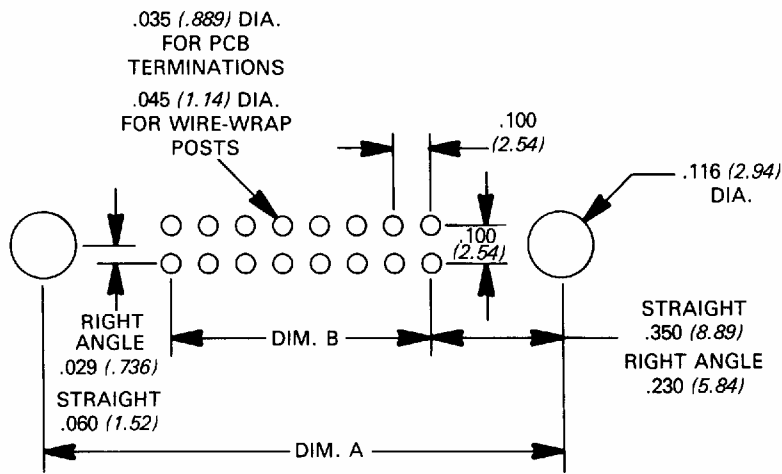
.035 (.889) DIA.
FOR PCB
TERMINATIONS

.045 (1.14) DIA.
FOR WIRE-WRAP
POSTS

.100
(2.54)

.116 (2.94)
DIA.

.100
(2.54)

RIGHT
ANGLE
.029 (.736)

STRAIGHT
.060 (1.52)

DIM. B

STRAIGHT
.350 (8.89)
RIGHT ANGLE
.230 (5.84)

DIM. A